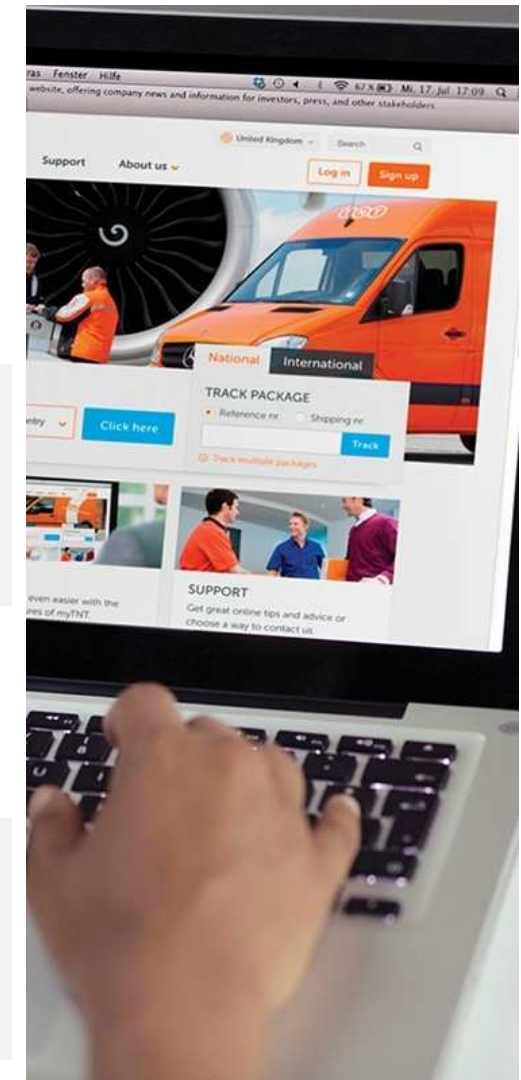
ras Fenster Hilfe
67 % Mi. 17. Jul 17:09
website, offering company news and information for investors, press, and other stakeholders

United Kingdom Search

Support About us

Log in Sign up

National International

TRACK PACKAGE

Reference nr. Shipping nr.

Track

Track multiple packages

ntry

Click here

even easier with the
ures of myTNT.

SUPPORT

Get great online tips and advice or choose a way to contact us.